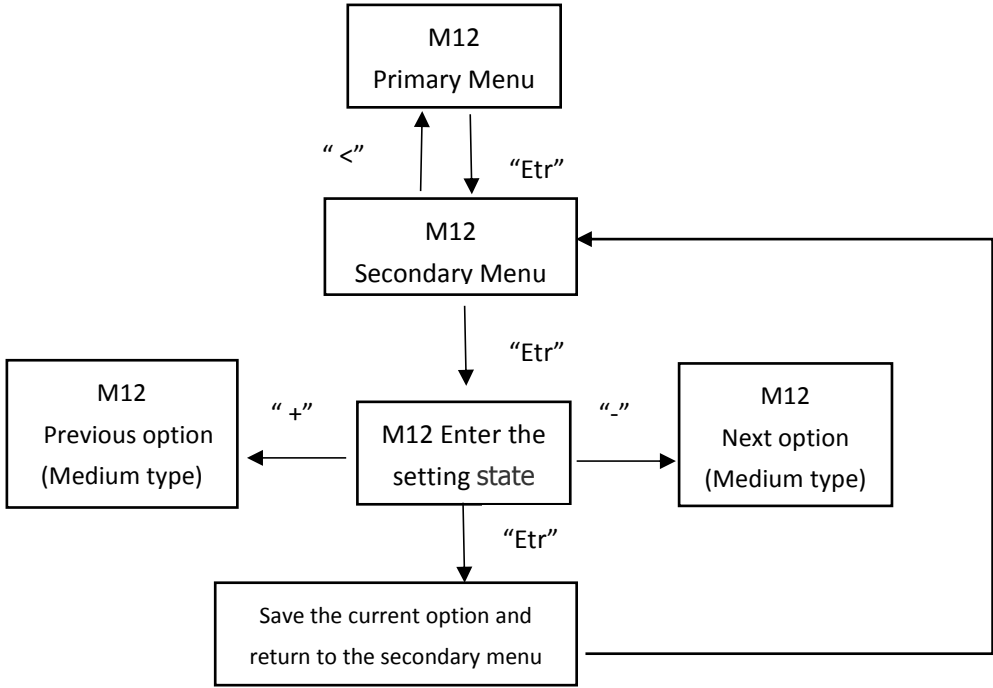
M12
Primary Menu

" <"

"Etr"

M12
Secondary Menu

"Etr"

M12
Previous option
(Medium type)

" +"

M12 Enter the setting state

"-"

M12
Next option
(Medium type)

"Etr"

Save the current option and return to the secondary menu